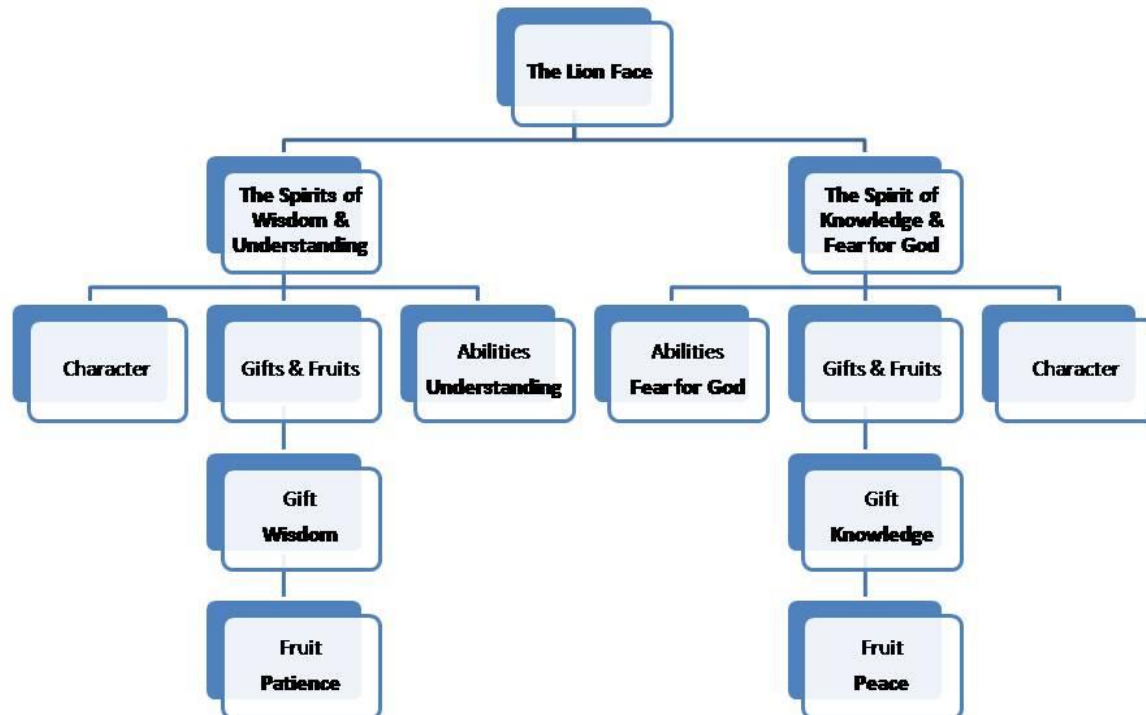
The Lion Face

The Spirits of Wisdom & Understanding

Character

Gifts & Fruits

Gift
Wisdom

Fruit
Patience

Abilities
Understanding

The Spirit of Knowledge & Fear for God

Abilities
Fear for God

Gifts & Fruits

Gift
Knowledge

Fruit
Peace

Character